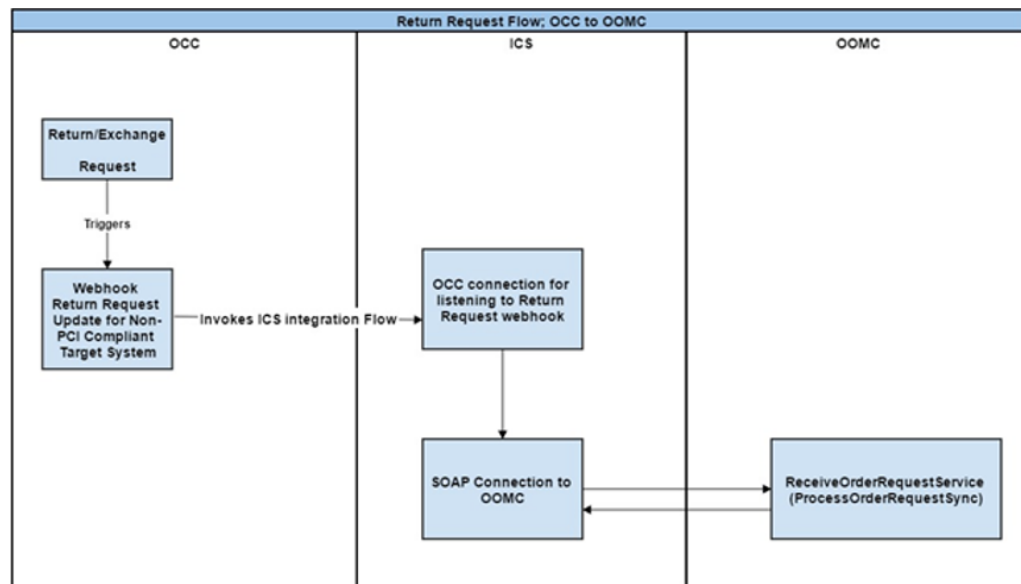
Return Request Flow; OCC to OOMC

OCC

ICS

OOMC

Return/Exchange Request

Triggers

Webhook Return Request Update for Non-PCI Compliant Target System

Invokes ICS integration Flow

OCC connection for listening to Return Request webhook

SOAP Connection to OOMC

ReceiveOrderRequestService (ProcessOrderRequestSync)